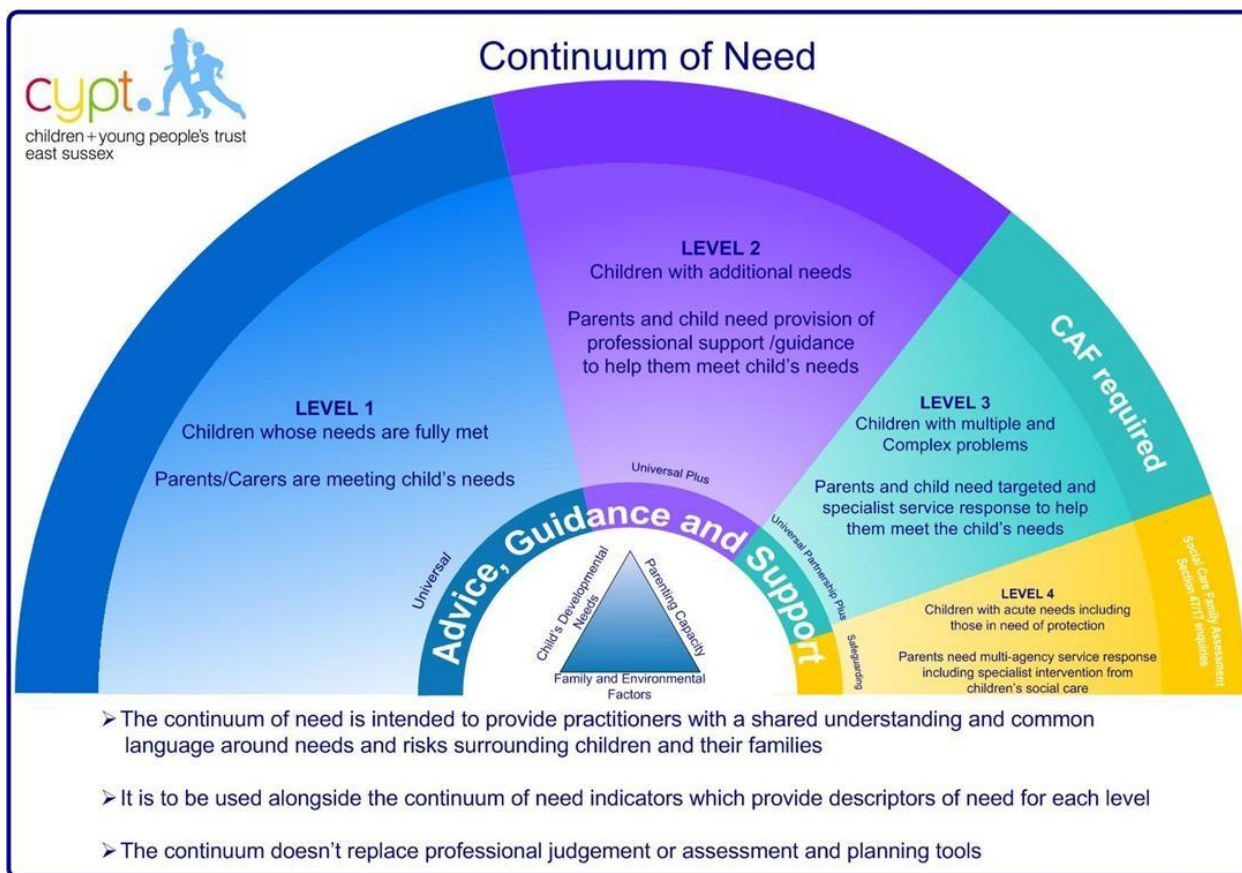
cypt.
children + young people's trust
east sussex

Continuum of Need

LEVEL 1
Children whose needs are fully met

Parents/Carers are meeting child's needs

LEVEL 2
Children with additional needs

Parents and child need provision of professional support /guidance to help them meet child's needs

CAF required

LEVEL 3
Children with multiple and Complex problems

Parents and child need targeted and specialist service response to help them meet the child's needs

LEVEL 4
Children with acute needs including those in need of protection

Parents need multi-agency service response including specialist intervention from children's social care

Social Care Family Assessment Section 47/17 enquiries

Universal

Universal Plus

Universal Partnership Plus

Safeguarding

Advice, Guidance and Support

Child's Developmental Needs

Parenting Capacity

Family and Environmental Factors

➢ The continuum of need is intended to provide practitioners with a shared understanding and common language around needs and risks surrounding children and their families

➢ It is to be used alongside the continuum of need indicators which provide descriptors of need for each level

➢ The continuum doesn't replace professional judgement or assessment and planning tools